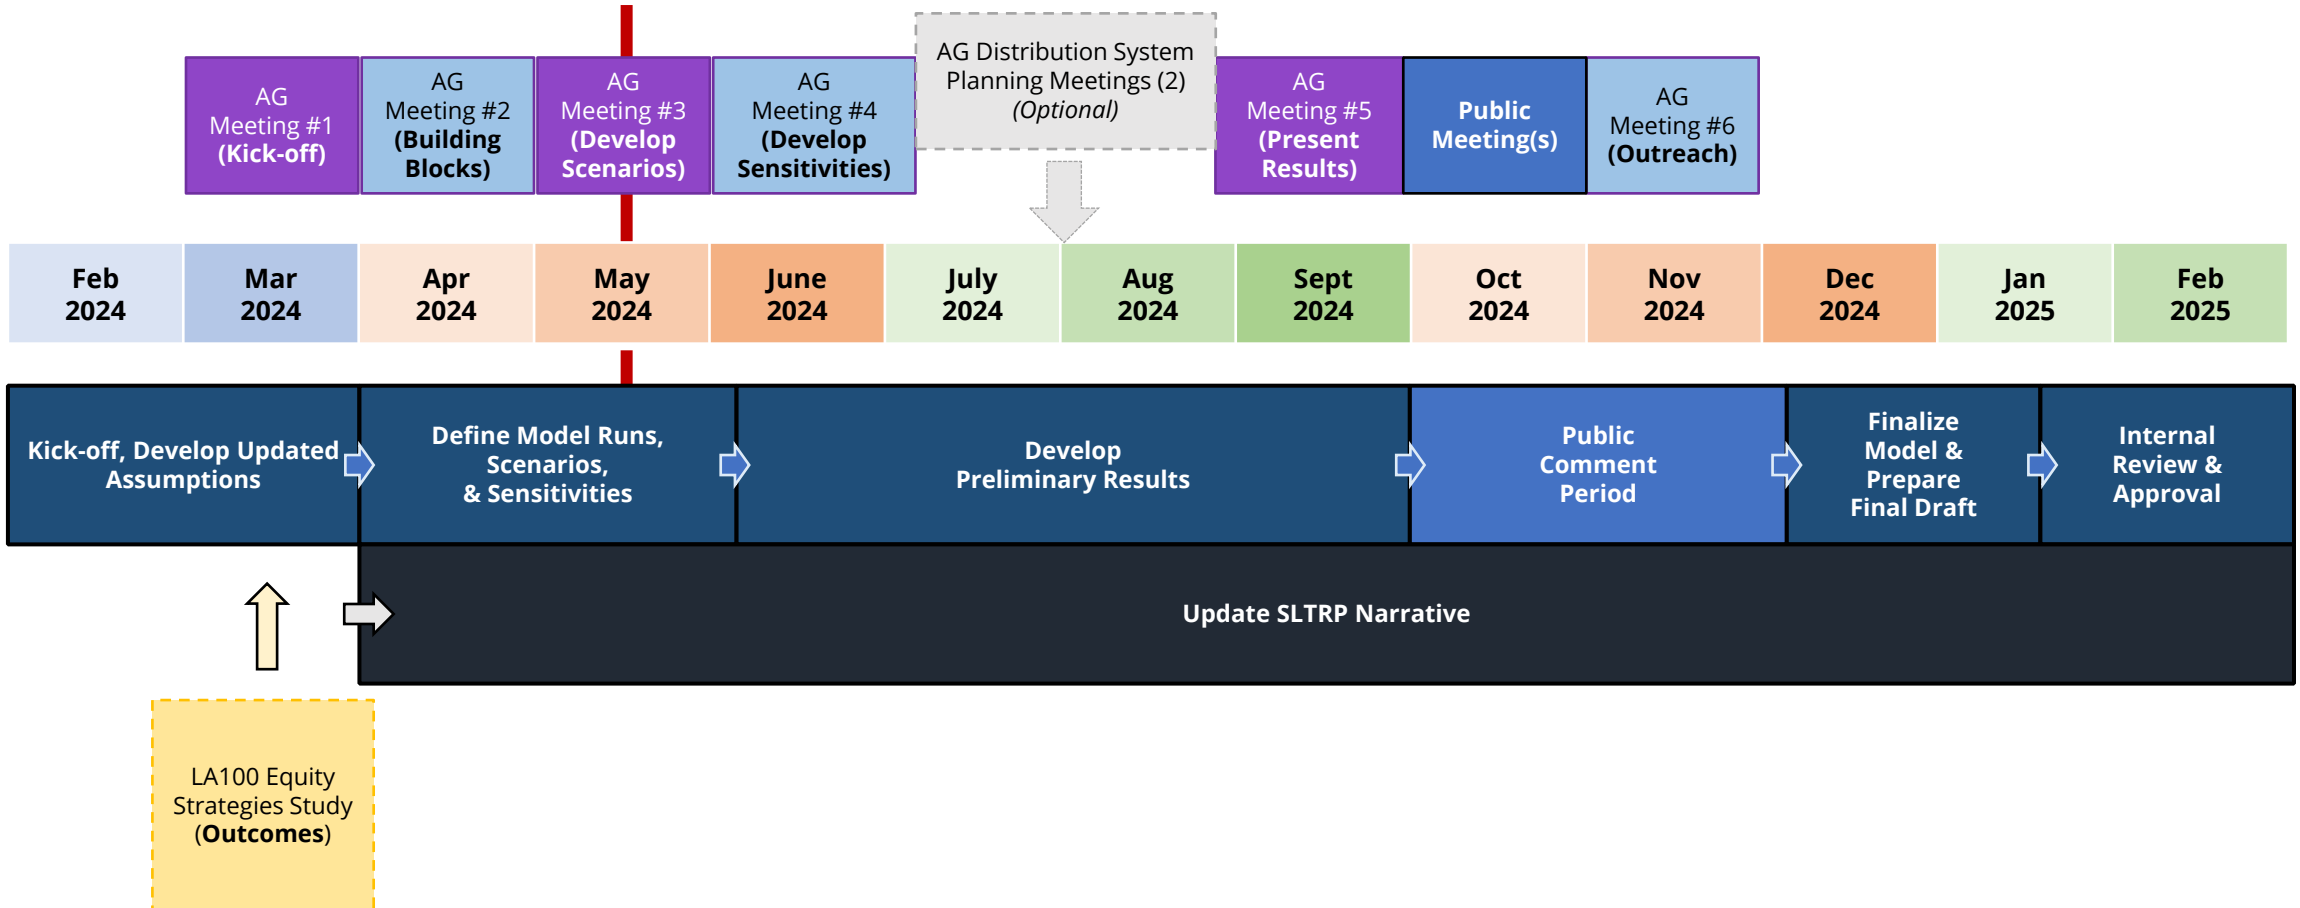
AG Meeting #1 **(Kick-off)**

AG Meeting #2 **(Building Blocks)**

AG Meeting #3 **(Develop Scenarios)**

AG Meeting #4 **(Develop Sensitivities)**

AG Distribution System Planning Meetings (2) *(Optional)*

AG Meeting #5 **(Present Results)**

**Public Meeting(s)**

AG Meeting #6 **(Outreach)**

| Feb 2024 | Mar 2024 | Apr 2024 | May 2024 | June 2024 | July 2024 | Aug 2024 | Sept 2024 | Oct 2024 | Nov 2024 | Dec 2024 | Jan 2025 | Feb 2025 |
|---|---|---|---|---|---|---|---|---|---|---|---|---|

Kick-off, Develop Updated Assumptions

Define Model Runs, Scenarios, & Sensitivities

Develop Preliminary Results

Public Comment Period

Finalize Model & Prepare Final Draft

Internal Review & Approval

Update SLTRP Narrative

LA100 Equity Strategies Study (**Outcomes**)